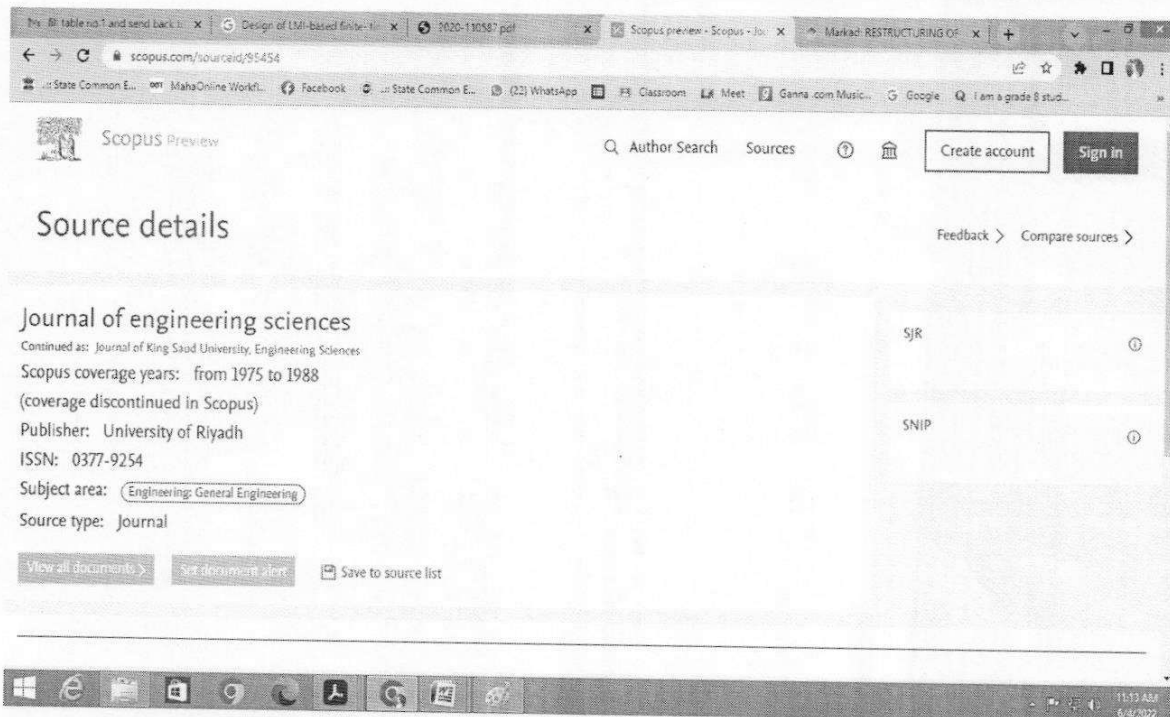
Pls fill table no 1 and send back | Design of LMI-based finite-ti | 2020-110587.pdf | Scopus preview - Scopus - Jo | Markad: RESTRUCTURING OF

scopus.com/sourceid/95454

State Common E... MahaOnline Workfl... Facebook State Common E... (23) WhatsApp Classroom Meet Ganna .com Music... Google I am a grade 8 stud...

Scopus Preview

Author Search Sources Create account Sign in

Source details

Feedback > Compare sources >

Journal of engineering sciences

Continued as: Journal of King Saud University, Engineering Sciences

Scopus coverage years: from 1975 to 1988

(coverage discontinued in Scopus)

Publisher: University of Riyadh

ISSN: 0377-9254

Subject area: Engineering: General Engineering

Source type: Journal

View all documents > Set document alert Save to source list

SJR

SNIP

11:13 AM
6/4/2022